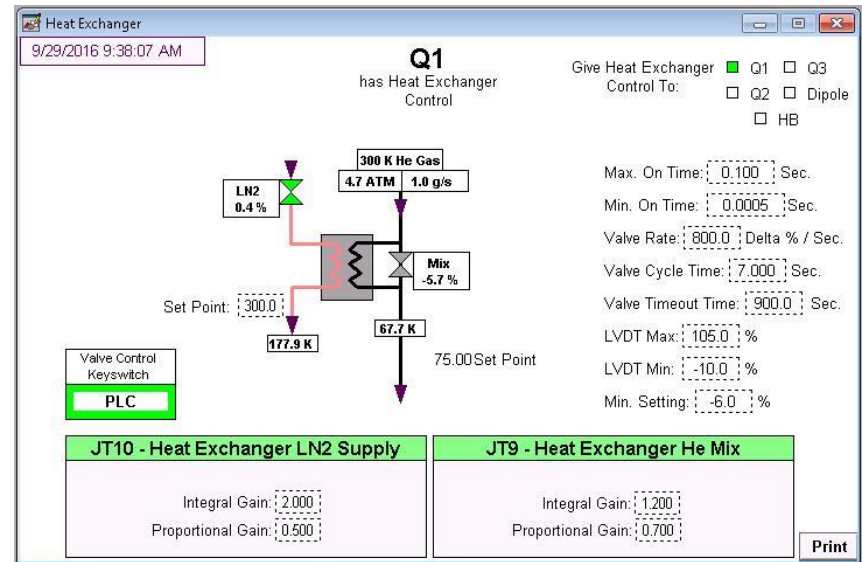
Heat Exchanger

9/29/2016 9:38:07 AM

Q1
has Heat Exchanger
Control

Give Heat Exchanger Control To:
Q1
Q3
Q2
Dipole
HB

300 K He Gas
4.7 ATM
1.0 g/s

LN2
0.4 %

Mix
-5.7 %

Set Point: 300.0

177.9 K

67.7 K

75.00 Set Point

Max. On Time: 0.100 Sec.
Min. On Time: 0.0005 Sec.
Valve Rate: 800.0 Delta % / Sec.
Valve Cycle Time: 7.000 Sec.
Valve Timeout Time: 900.0 Sec.
LVDT Max: 105.0 %
LVDT Min: -10.0 %
Min. Setting: -6.0 %

Valve Control Keyswitch
PLC

JT10 - Heat Exchanger LN2 Supply
Integral Gain: 2.000
Proportional Gain: 0.500

JT9 - Heat Exchanger He Mix
Integral Gain: 1.200
Proportional Gain: 0.700

Print